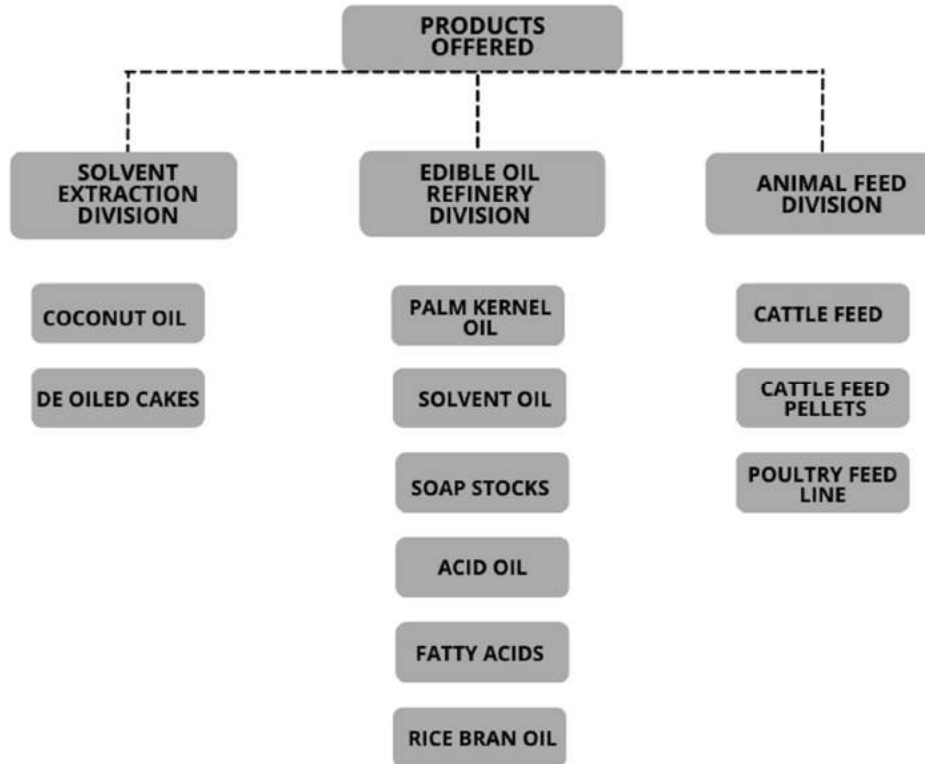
PRODUCTS OFFERED

SOLVENT EXTRACTION DIVISION

EDIBLE OIL REFINERY DIVISION

ANIMAL FEED DIVISION

COCONUT OIL

DE OILED CAKES

PALM KERNEL OIL

SOLVENT OIL

SOAP STOCKS

ACID OIL

FATTY ACIDS

RICE BRAN OIL

CATTLE FEED

CATTLE FEED PELLETS

POULTRY FEED LINE